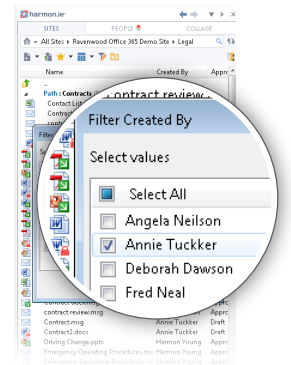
harmon.ie

SITES

PEOPLE

COLLAGE

« All Sites » Ravenwood Office 365 Demo Site » Legal

Name

Created By

Appr

Path: Contracts

Contact List

contract review

Filter Created By

Select values

Select All

Angela Neilson

Annie Tuckker

Deborah Dawson

Fred Neal

contract.review.msg

Annie Tuckker

Draft

Contract.msg

Annie Tuckker

Draft

Contract2.docx

Annie Tuckker

Draft

Driving Change.pptx

Harmon Young

Appr

Emergency Operating Procedures.msg

Harmon Young

Appr

Emergency Operating Procedures.docx

Harmon Young

Appr